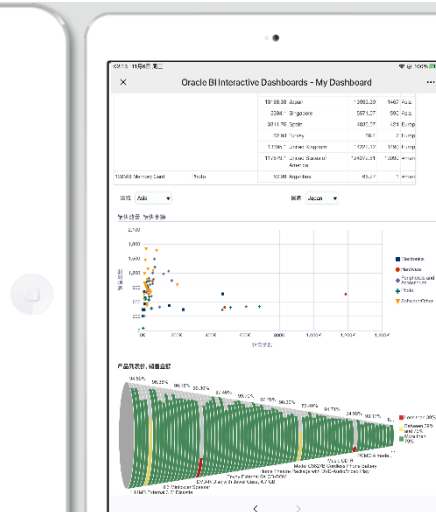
Oracle BI Interactive Dashboards - My Dashboard

| | | | |
|---|---|---|---|
| 18,186.38 | Japan | 15,883.29 | 9487 Asia |
| 3394.1 | Singapore | 5671.27 | 990 Asia |
| 3811.76 | Spain | 4625.27 | 424 Europe |
| | Turkey | | |
| | United Kingdom | | |
| | United States of America | | |
| | Argentina | | |

Asia

Japan

Electronics

Hardware

Smartphones

Clothes/Other